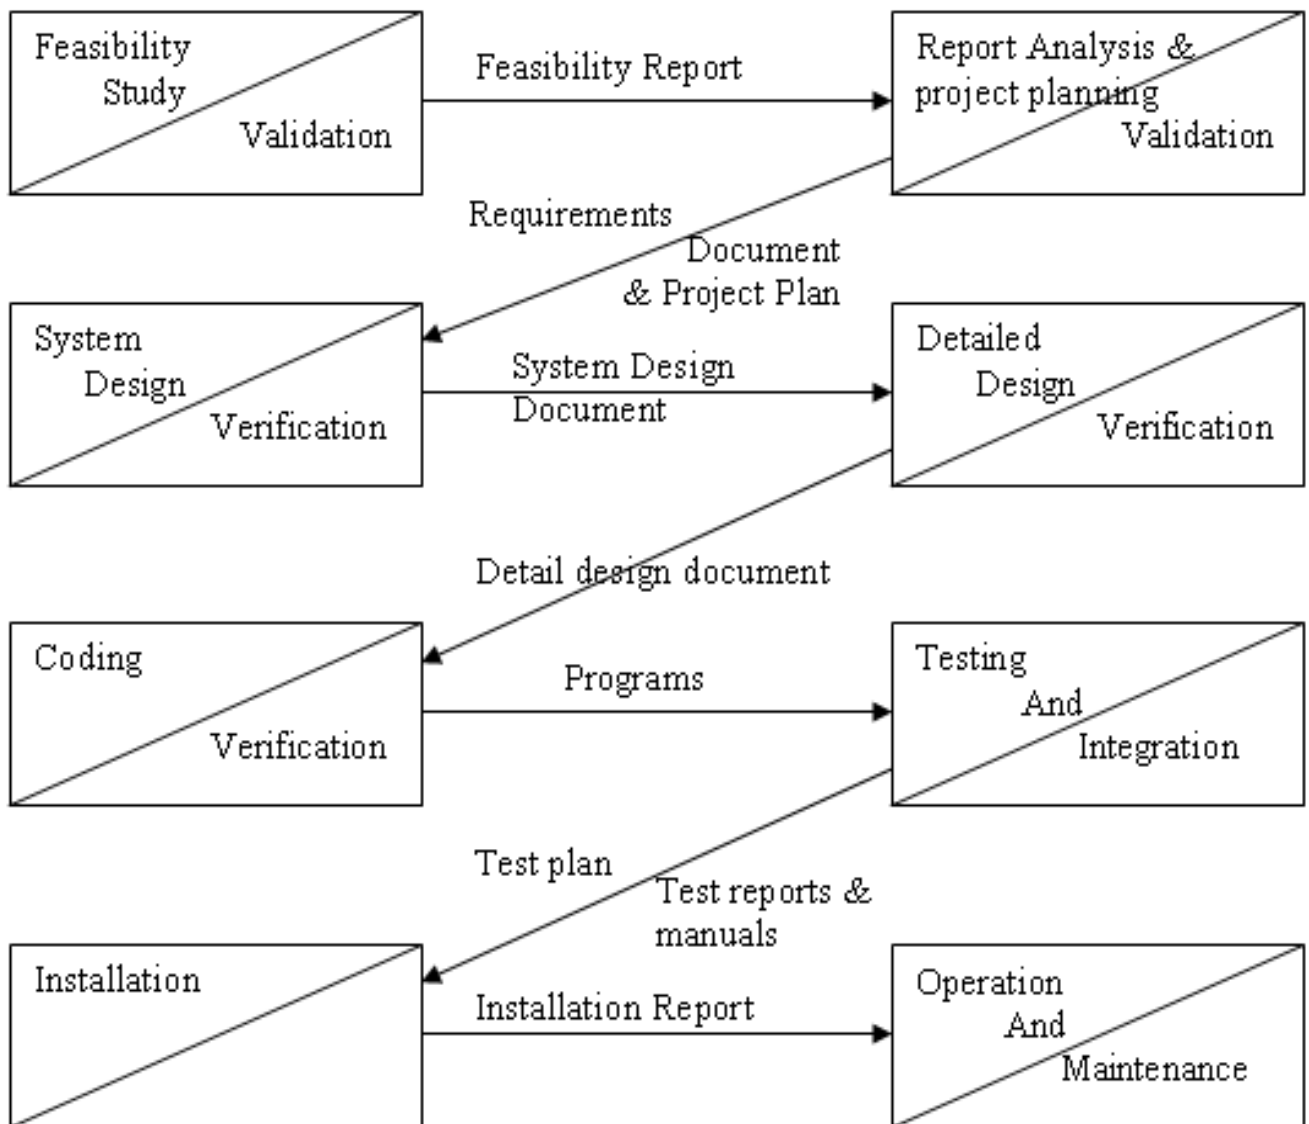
Feasibility Study

Validation

Feasibility Report

Report Analysis & project planning

Validation

Requirements Document & Project Plan

System Design

Verification

System Design Document

Detailed Design

Verification

Detail design document

Coding

Verification

Programs

Testing And Integration

Test plan

Test reports & manuals

Installation

Installation Report

Operation And Maintenance